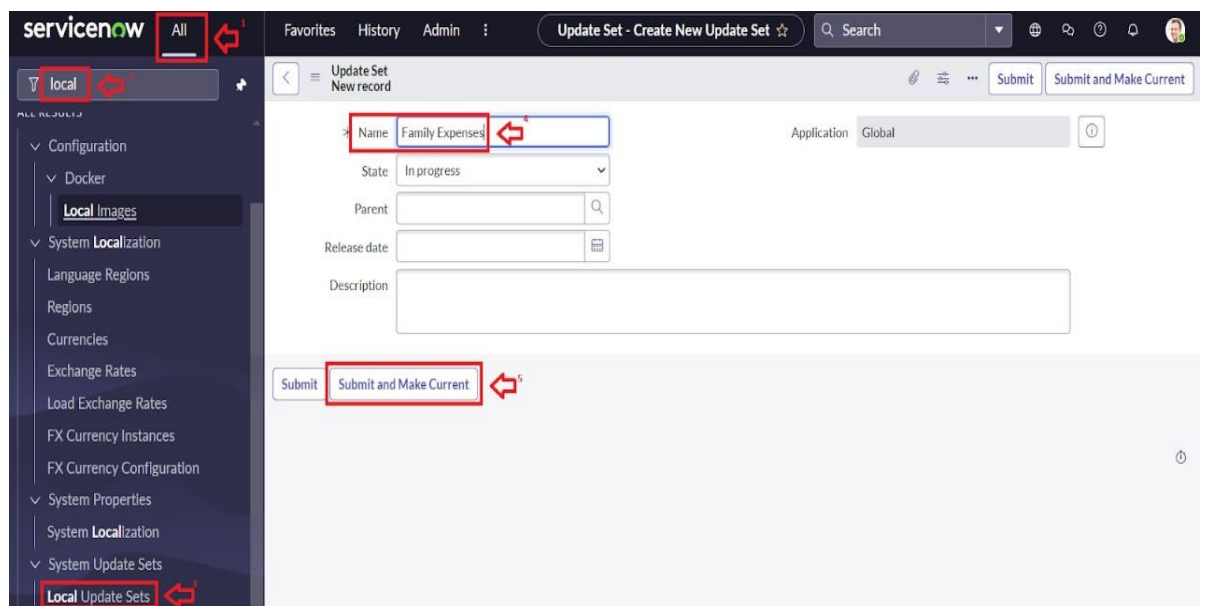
servicenow All 1

Favorites History Admin ⋮

Update Set - Create New Update Set ☆

Search

local 2

ALL RESULTS

Configuration

Docker

Local Images

System Localization

Language Regions

Regions

Currencies

Exchange Rates

Load Exchange Rates

FX Currency Instances

FX Currency Configuration

System Properties

System Localization

System Update Sets

Local Update Sets 3

Update Set
New record

Submit Submit and Make Current

* Name Family Expenses 4

Application Global

State In progress

Parent

Release date

Description

Submit Submit and Make Current 5